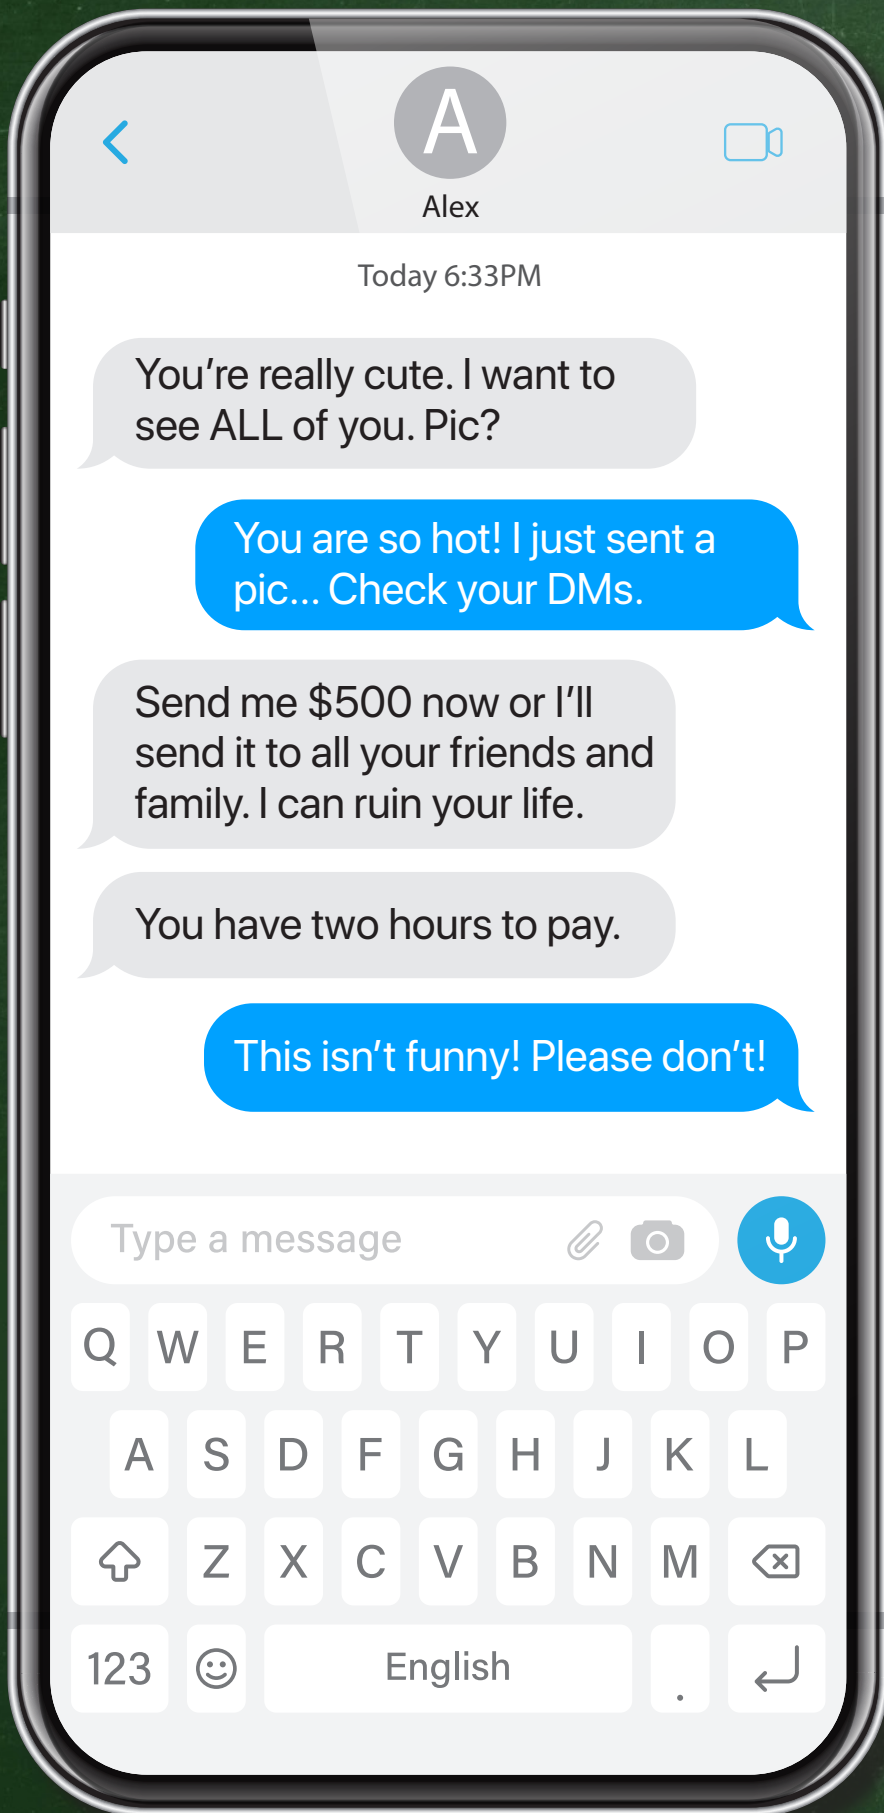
A
Alex

Today 6:33PM

You're really cute. I want to see ALL of you. Pic?

You are so hot! I just sent a pic... Check your DMs.

Send me $500 now or I'll send it to all your friends and family. I can ruin your life.

You have two hours to pay.

This isn't funny! Please don't!

Type a message

Q W E R T Y U I O P
A S D F G H J K L
Z X C V B N M
123 English .